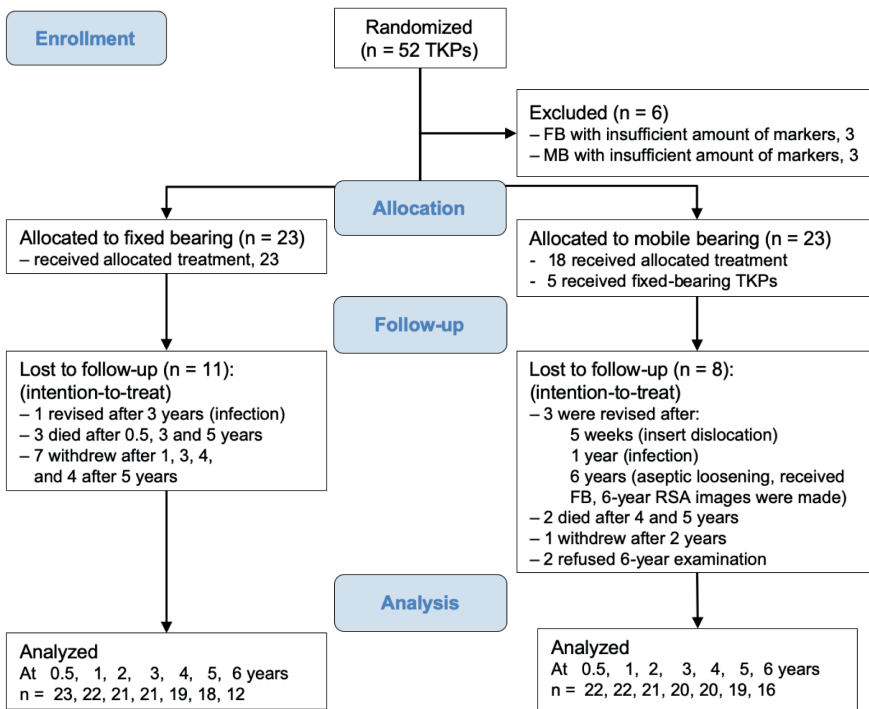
Enrollment

Randomized
(n = 52 TKPs)

Excluded (n = 6)
– FB with insufficient amount of markers, 3
– MB with insufficient amount of markers, 3

Allocation

Allocated to fixed bearing (n = 23)
– received allocated treatment, 23

Allocated to mobile bearing (n = 23)
- 18 received allocated treatment
- 5 received fixed-bearing TKPs

Follow-up

Lost to follow-up (n = 11):
(intention-to-treat)
– 1 revised after 3 years (infection)
– 3 died after 0.5, 3 and 5 years
– 7 withdrew after 1, 3, 4, and 4 after 5 years

Lost to follow-up (n = 8):
(intention-to-treat)
– 3 were revised after:
5 weeks (insert dislocation)
1 year (infection)
6 years (aseptic loosening, received FB, 6-year RSA images were made)
– 2 died after 4 and 5 years
– 1 withdrew after 2 years
– 2 refused 6-year examination

Analysis

Analyzed
At 0.5, 1, 2, 3, 4, 5, 6 years
n = 23, 22, 21, 21, 19, 18, 12

Analyzed
At 0.5, 1, 2, 3, 4, 5, 6 years
n = 22, 22, 21, 20, 20, 19, 16